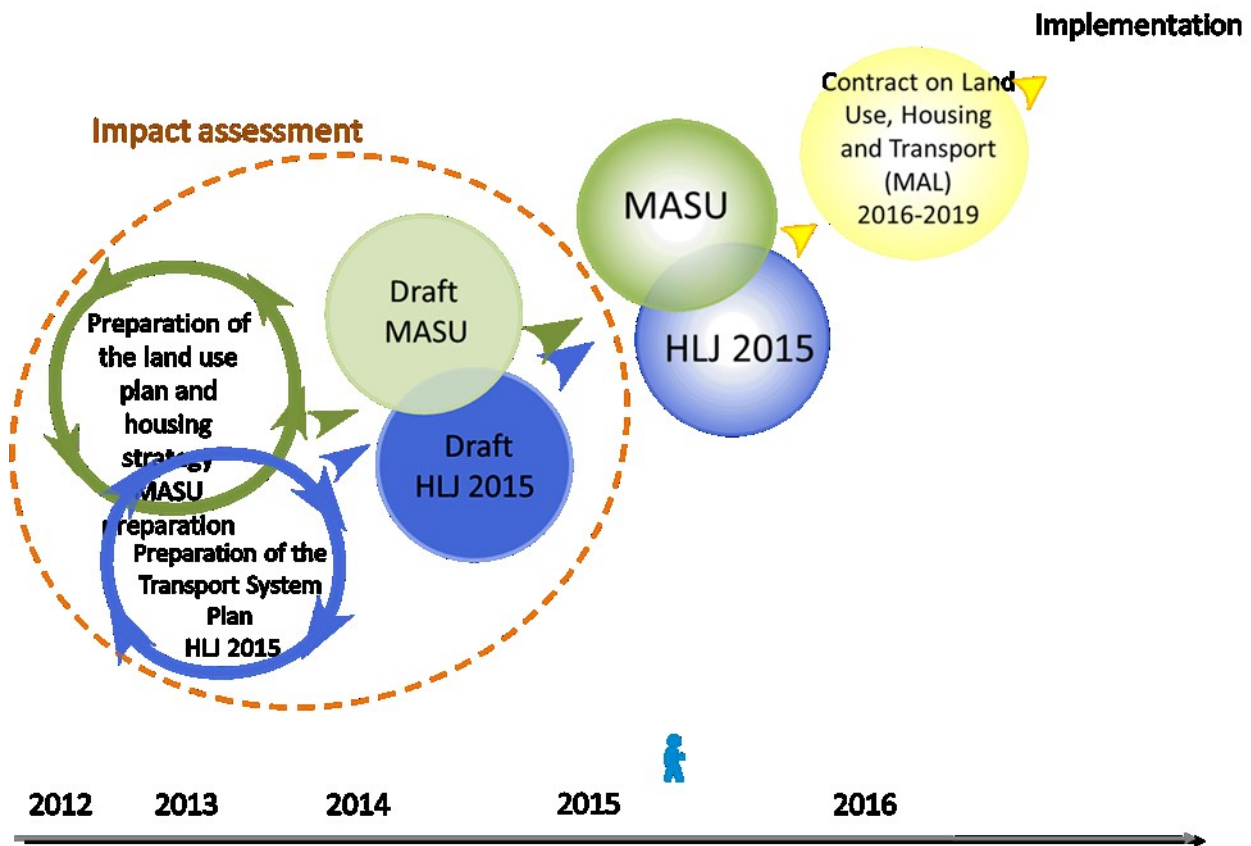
Implementation

Contract on Land Use, Housing and Transport (MAL) 2016-2019

Impact assessment

MASU

Draft MASU

HLJ 2015

Preparation of the land use plan and housing strategy MASU preparation

Draft HLJ 2015

Preparation of the Transport System Plan HLJ 2015

2012 2013 2014 2015 2016